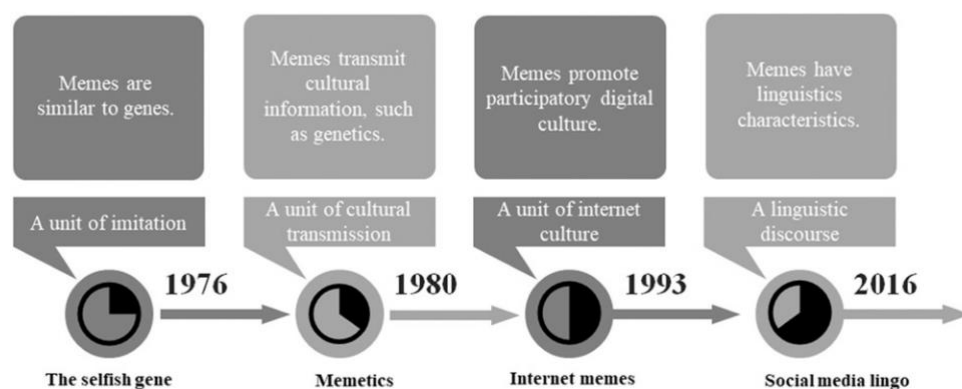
Memes are similar to genes.

A unit of imitation

1976

The selfish gene

Memes transmit cultural information, such as genetics.

A unit of cultural transmission

1980

Memetics

Memes promote participatory digital culture.

A unit of internet culture

1993

Internet memes

Memes have linguistics characteristics.

A linguistic discourse

2016

Social media lingo